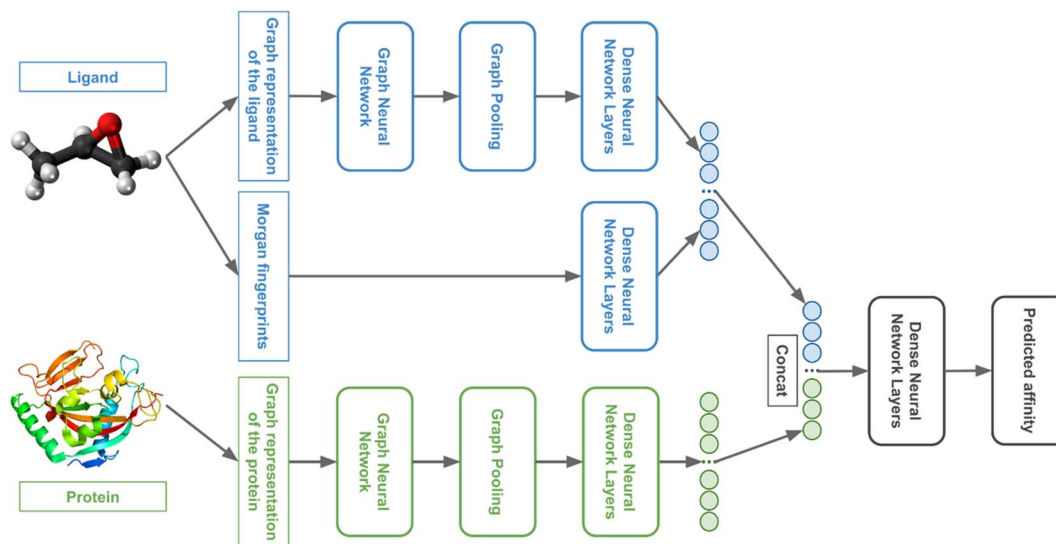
Ligand

Graph representation of the ligand

Graph Neural Network

Graph Pooling

Dense Neural Network Layers

Morgan fingerprints

Dense Neural Network Layers

Concat

Dense Neural Network Layers

Predicted affinity

Protein

Graph representation of the protein

Graph Neural Network

Graph Pooling

Dense Neural Network Layers